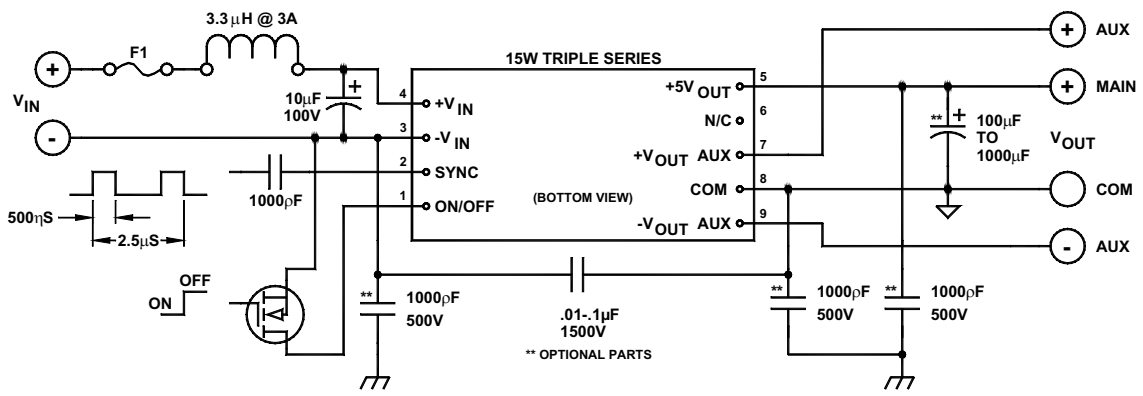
3.3µH @ 3A

F1

+

$V_{IN}$

-

10µF
100V

+

500ηS

2.5µS

1000ρF

OFF
ON

**
1000ρF
500V

15W TRIPLE SERIES

4 +$V_{IN}$
3 -$V_{IN}$
2 SYNC
1 ON/OFF

(BOTTOM VIEW)

+5V OUT 5
N/C 6
+$V_{OUT}$ AUX 7
COM 8
-$V_{OUT}$ AUX 9

.01-.1µF
1500V

** OPTIONAL PARTS

**
1000ρF
500V

**
1000ρF
500V

**
+
100µF
TO
1000µF

+ AUX

+ MAIN

$V_{OUT}$

COM

- AUX